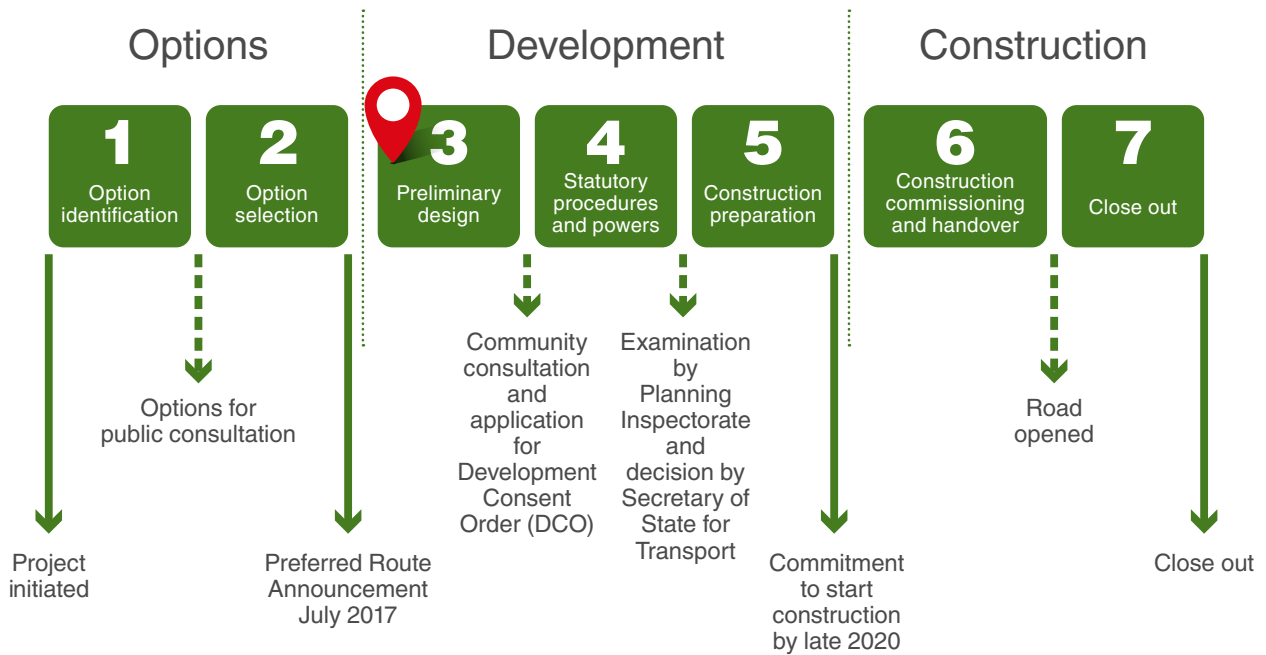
Options

Development

Construction

1
Option identification

2
Option selection

3
Preliminary design

4
Statutory procedures and powers

5
Construction preparation

6
Construction commissioning and handover

7
Close out

Options for public consultation

Community consultation and application for Development Consent Order (DCO)

Examination by Planning Inspectorate and decision by Secretary of State for Transport

Road opened

Project initiated

Preferred Route Announcement July 2017

Commitment to start construction by late 2020

Close out